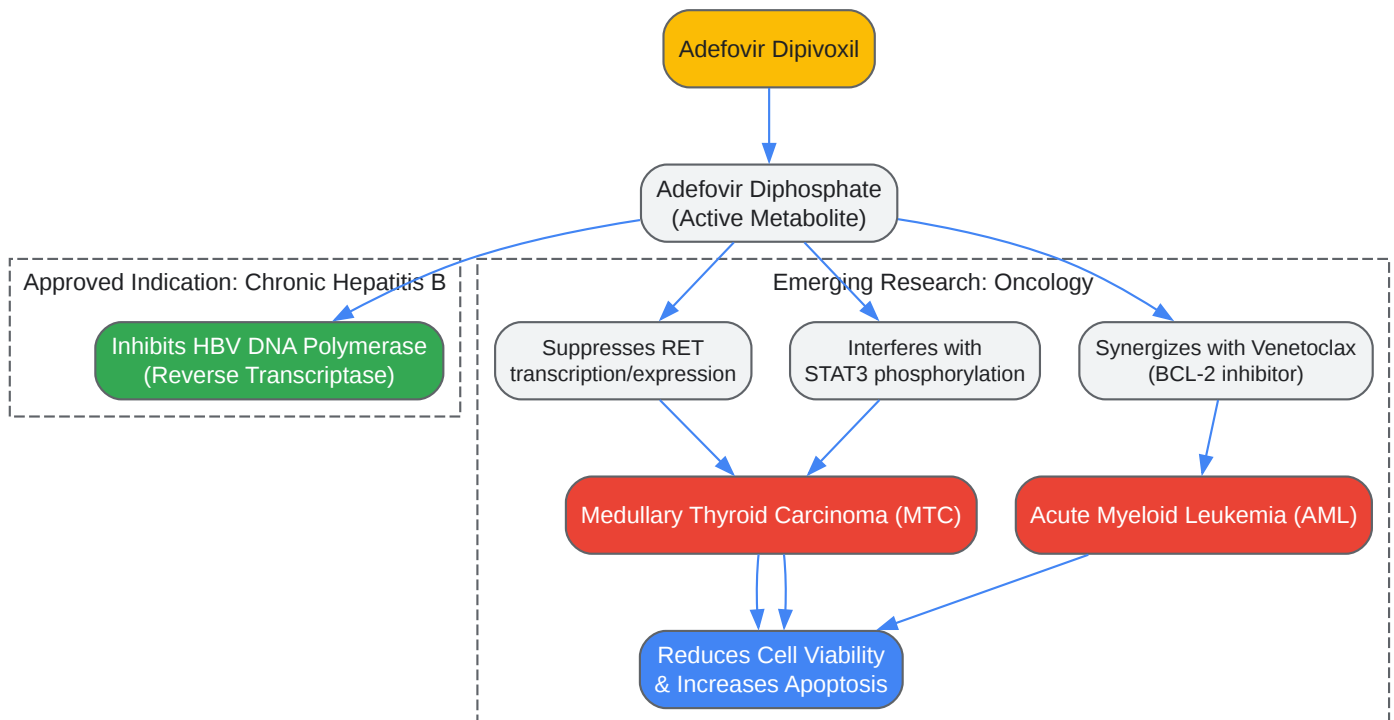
Adefovir Dipivoxil

Adefovir Diphosphate
(Active Metabolite)

Approved Indication: Chronic Hepatitis B

Inhibits HBV DNA Polymerase
(Reverse Transcriptase)

Emerging Research: Oncology

Suppresses RET
transcription/expression

Interferes with
STAT3 phosphorylation

Synergizes with Venetoclax
(BCL-2 inhibitor)

Medullary Thyroid Carcinoma (MTC)

Acute Myeloid Leukemia (AML)

Reduces Cell Viability
& Increases Apoptosis